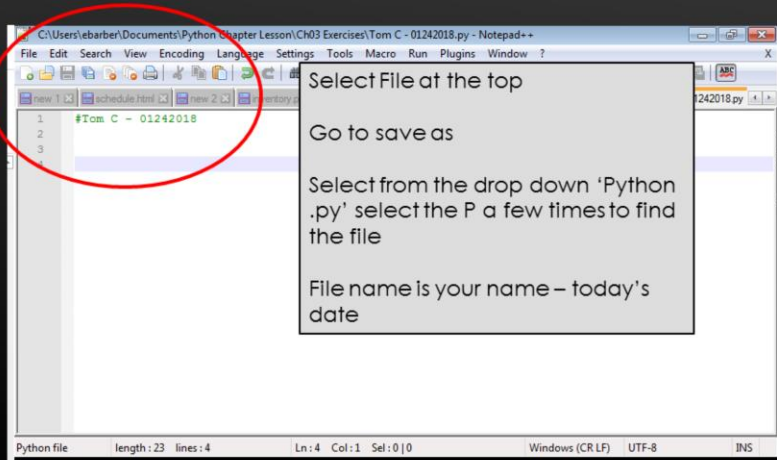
C:\Users\ebarber\Documents\Python Chapter Lesson\Ch03 Exercises\Tom C - 01242018.py - Notepad++

File Edit Search View Encoding Language Settings Tools Macro Run Plugins Window ? X

new 1 schedule.html new 2 inventory.p 01242018.py

1 #Tom C - 01242018
2
3
4

Select File at the top

Go to save as

Select from the drop down 'Python .py' select the P a few times to find the file

File name is your name – today's date

Python file length : 23 lines : 4 Ln : 4 Col : 1 Sel : 0 | 0 Windows (CR LF) UTF-8 INS